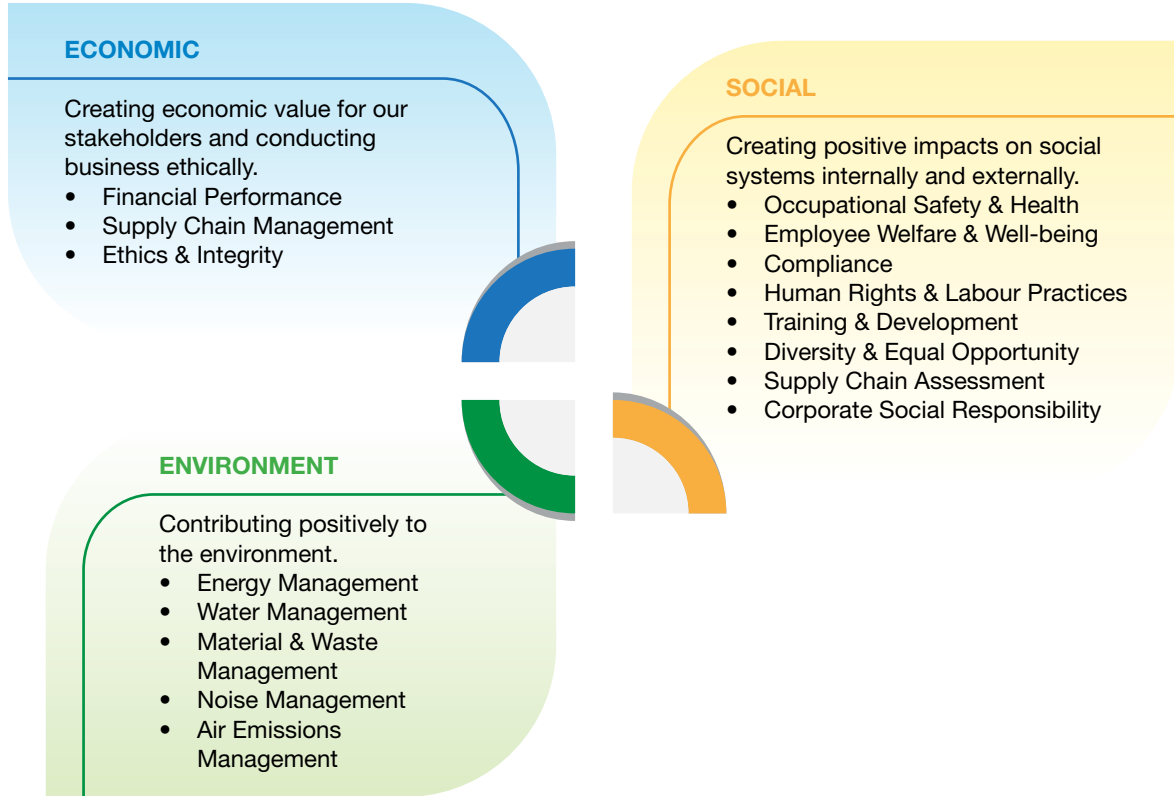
ECONOMIC

Creating economic value for our stakeholders and conducting business ethically.
• Financial Performance
• Supply Chain Management
• Ethics & Integrity

SOCIAL

Creating positive impacts on social systems internally and externally.
• Occupational Safety & Health
• Employee Welfare & Well-being
• Compliance
• Human Rights & Labour Practices
• Training & Development
• Diversity & Equal Opportunity
• Supply Chain Assessment
• Corporate Social Responsibility

ENVIRONMENT

Contributing positively to the environment.
• Energy Management
• Water Management
• Material & Waste Management
• Noise Management
• Air Emissions Management